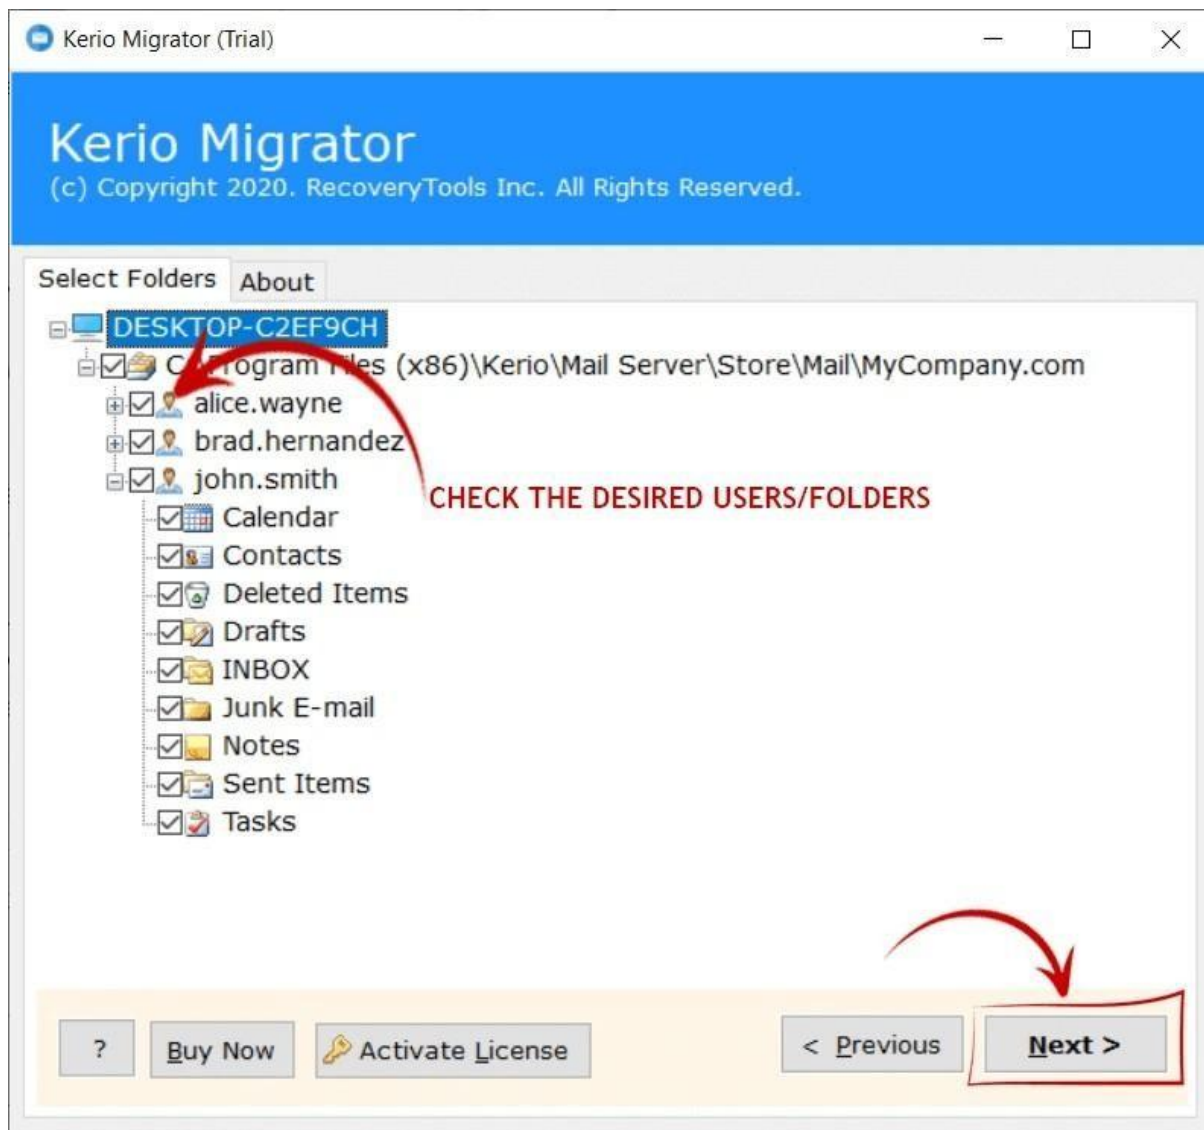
Kerio Migrator (Trial)

Kerio Migrator
(c) Copyright 2020. RecoveryTools Inc. All Rights Reserved.

Select Folders
About

DESKTOP-C2EF9CH
C:\Program Files (x86)\Kerio\Mail Server\Store\Mail\MyCompany.com
alice.wayne
brad.hernandez
john.smith
Calendar
Contacts
Deleted Items
Drafts
INBOX
Junk E-mail
Notes
Sent Items
Tasks

CHECK THE DESIRED USERS/FOLDERS

?
Buy Now
Activate License
< Previous
Next >